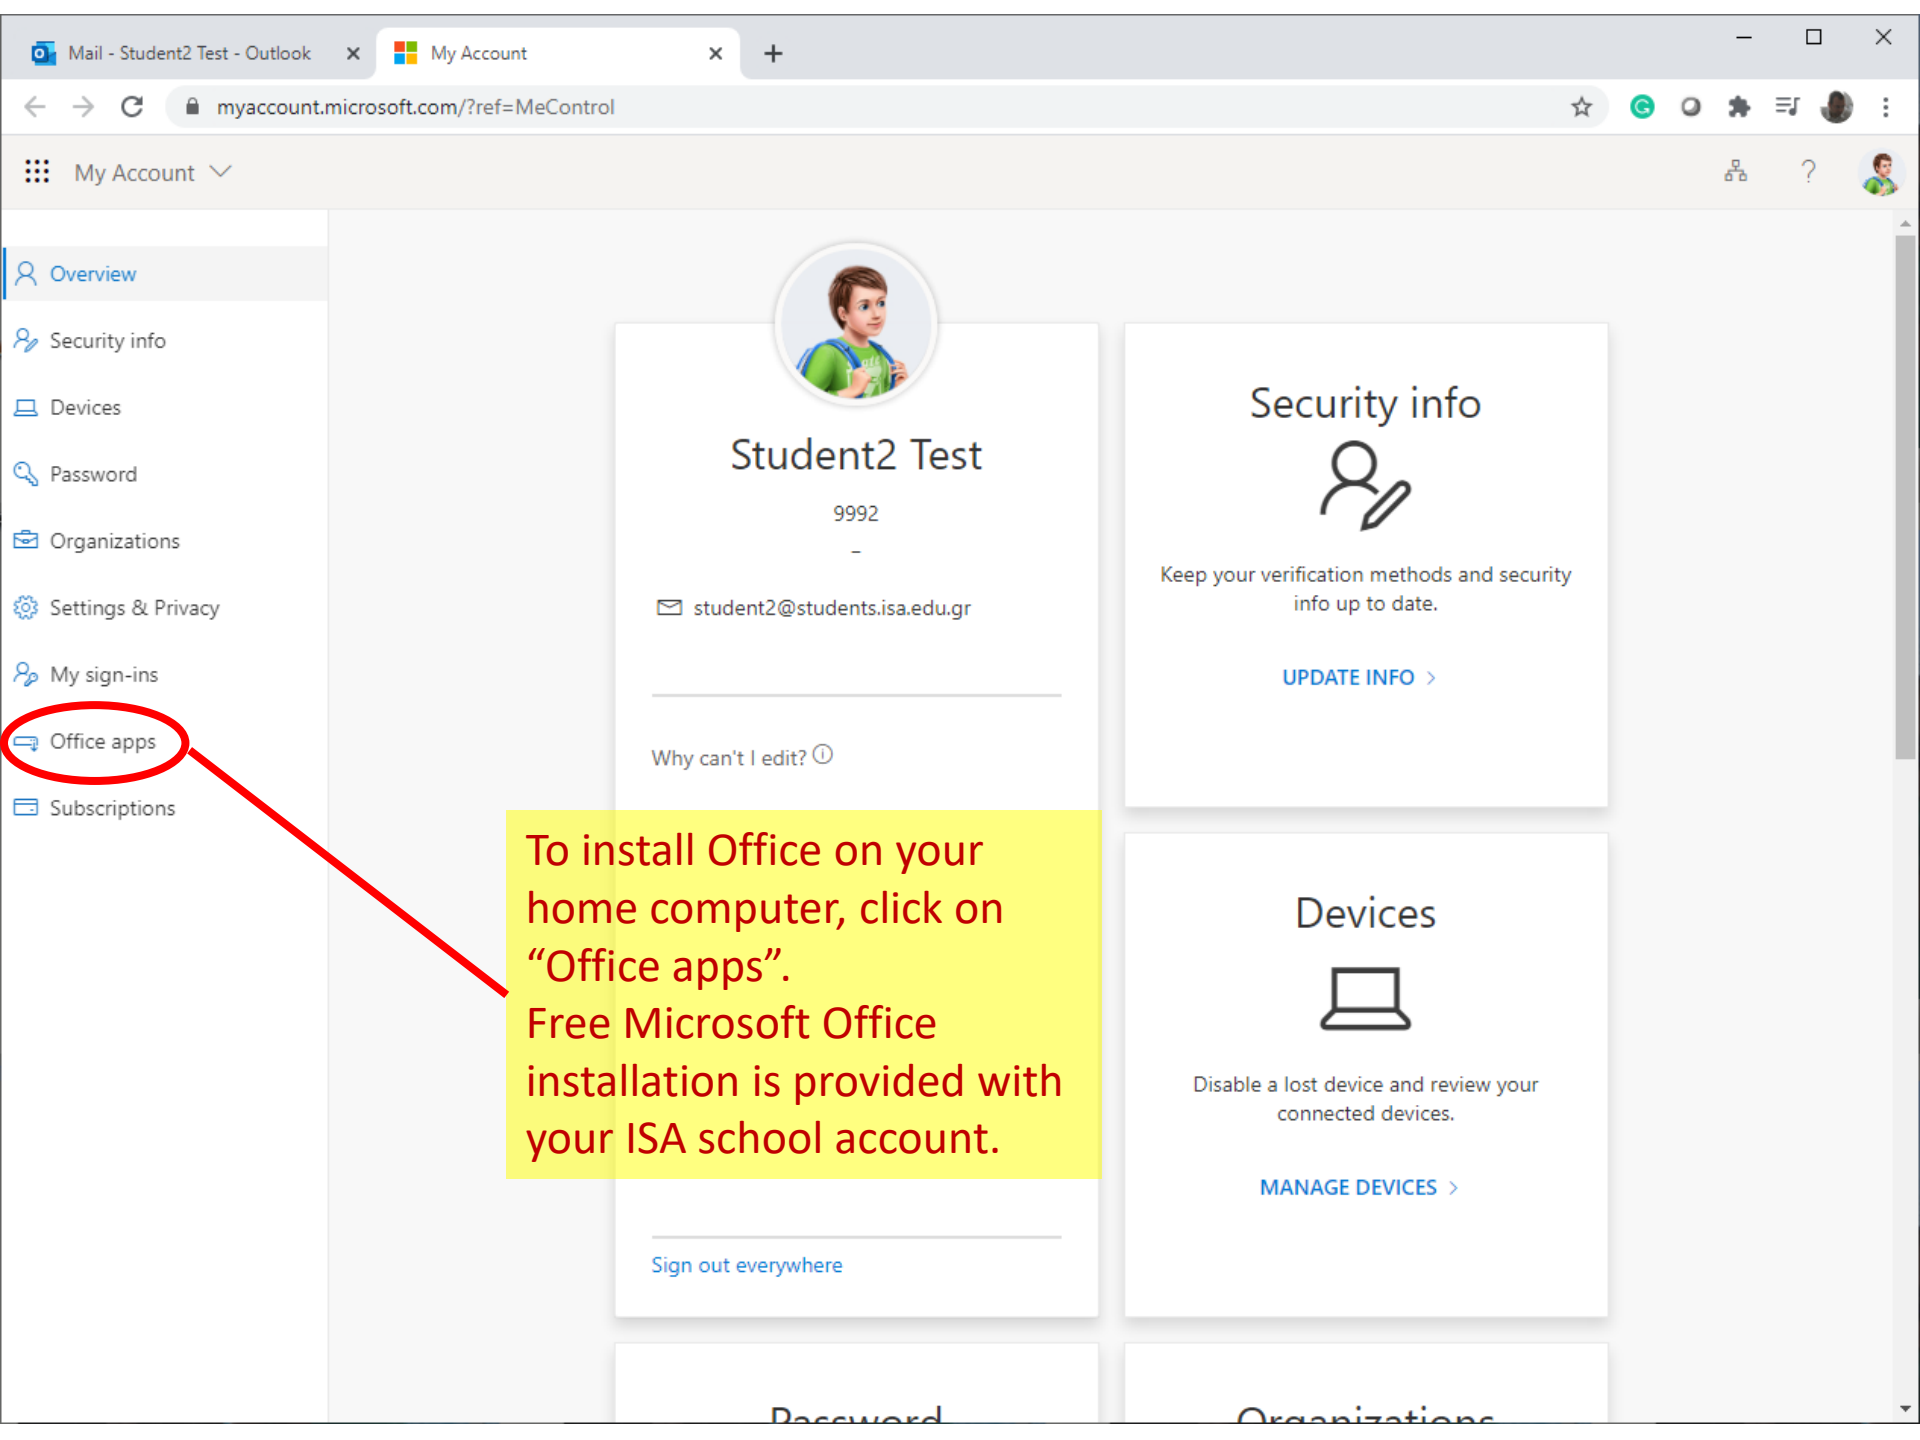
Mail - Student2 Test - Outlook
My Account

myaccount.microsoft.com/?ref=MeControl

My Account

Overview
Security info
Devices
Password
Organizations
Settings & Privacy
My sign-ins
Office apps
Subscriptions

Student2 Test
9992
-
student2@students.isa.edu.gr

Why can't I edit?

To install Office on your home computer, click on "Office apps".
Free Microsoft Office installation is provided with your ISA school account.

Sign out everywhere

Security info
Keep your verification methods and security info up to date.
UPDATE INFO >

Devices
Disable a lost device and review your connected devices.
MANAGE DEVICES >

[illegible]

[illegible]